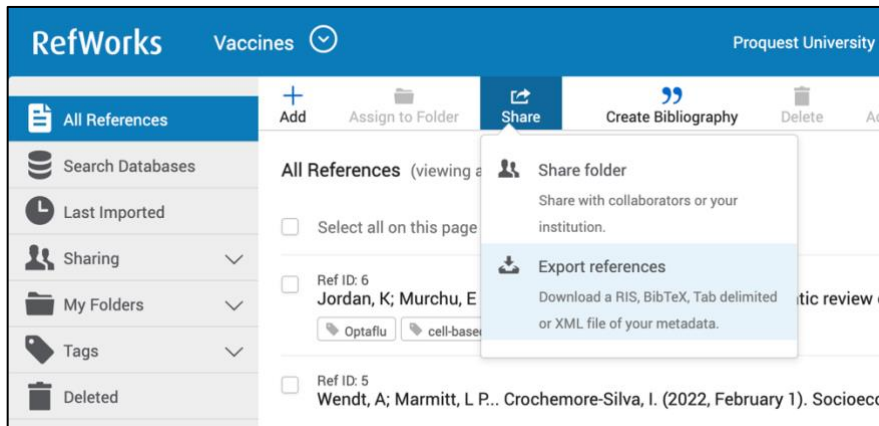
RefWorks Vaccines

Proquest University

All References

Search Databases

Last Imported

Sharing

My Folders

Tags

Deleted

Add

Assign to Folder

Share

Create Bibliography

Delete

Ac

All References (viewing a

Select all on this page

Ref ID: 6
Jordan, K; Murchu, E

Optaflu

cell-base

atic review

Share folder

Share with collaborators or your institution.

Export references

Download a RIS, BibTeX, Tab delimited or XML file of your metadata.

Ref ID: 5
Wendt, A; Marmitt, L P... Crochemore-Silva, I. (2022, February 1). Socioeco